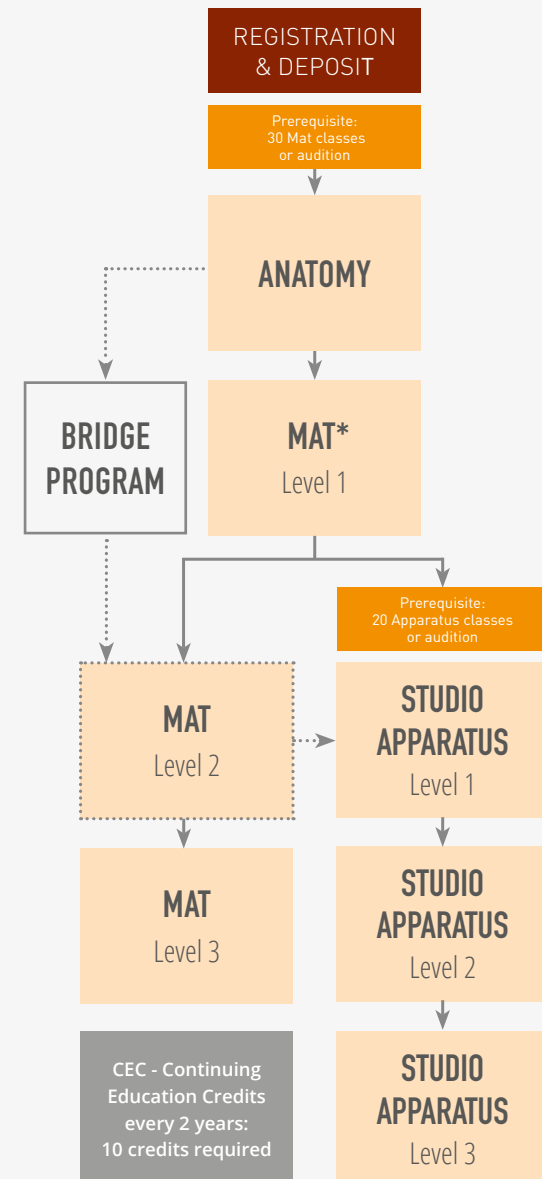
REGISTRATION & DEPOSIT

Prerequisite: 30 Mat classes or audition

ANATOMY

BRIDGE PROGRAM

MAT* Level 1

Prerequisite: 20 Apparatus classes or audition

MAT Level 2

STUDIO APPARATUS Level 1

MAT Level 3

STUDIO APPARATUS Level 2

CEC - Continuing Education Credits every 2 years: 10 credits required

STUDIO APPARATUS Level 3